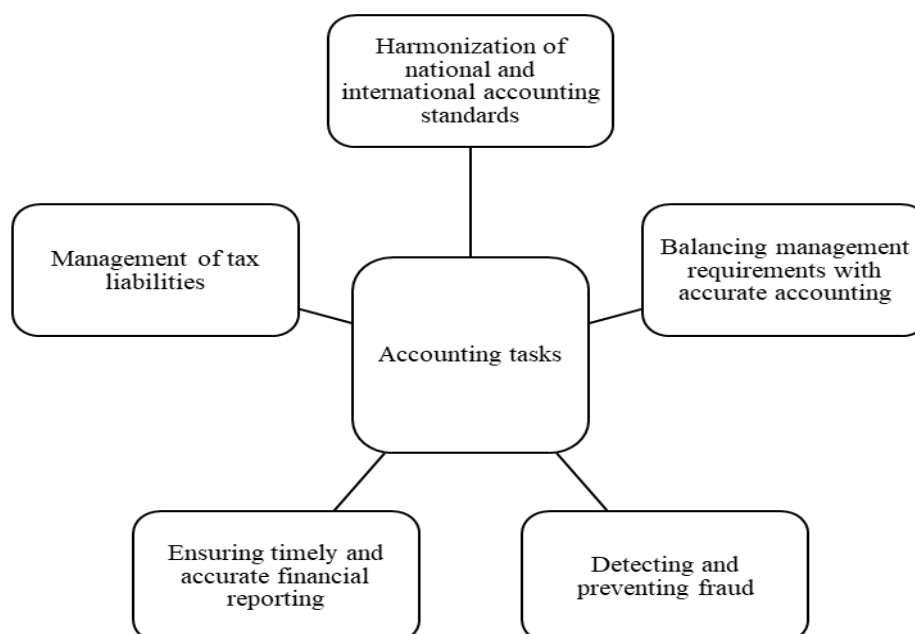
Harmonization of national and international accounting standards

Management of tax liabilities

Balancing management requirements with accurate accounting

Accounting tasks

Ensuring timely and accurate financial reporting

Detecting and preventing fraud